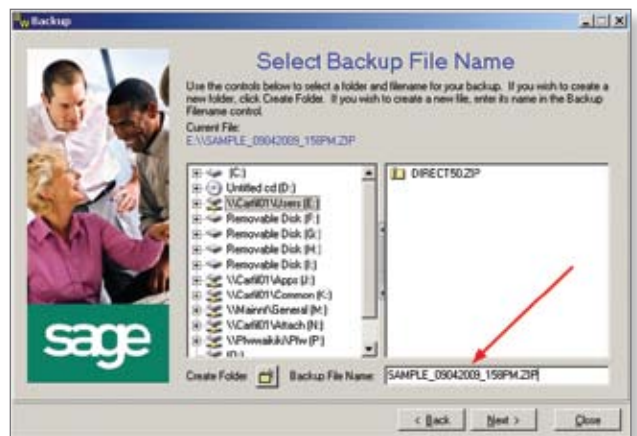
Backup

Select Backup File Name

Use the controls below to select a folder and filename for your backup. If you wish to create a new folder, click Create Folder. If you wish to create a new file, enter its name in the Backup Filename control.

Current File:
E:\SAMPLE_09042009_159PM.ZIP

(C:)
Untitled cd (D:)
\\Carl601\Users (E:)
Removable Disk (F:)
Removable Disk (G:)
Removable Disk (H:)
Removable Disk (I:)
\\Carl601\Apps (J:)
\\Carl601\Common (K:)
\\Mainnt\General (M:)
\\Carl601\Attach (N:)
\\Phwwakik\Pfw (P:)
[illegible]

DIRECT50.ZIP

sage

Create Folder
Backup File Name
SAMPLE_09042009_159PM.ZIP

< Back
Next >
Close